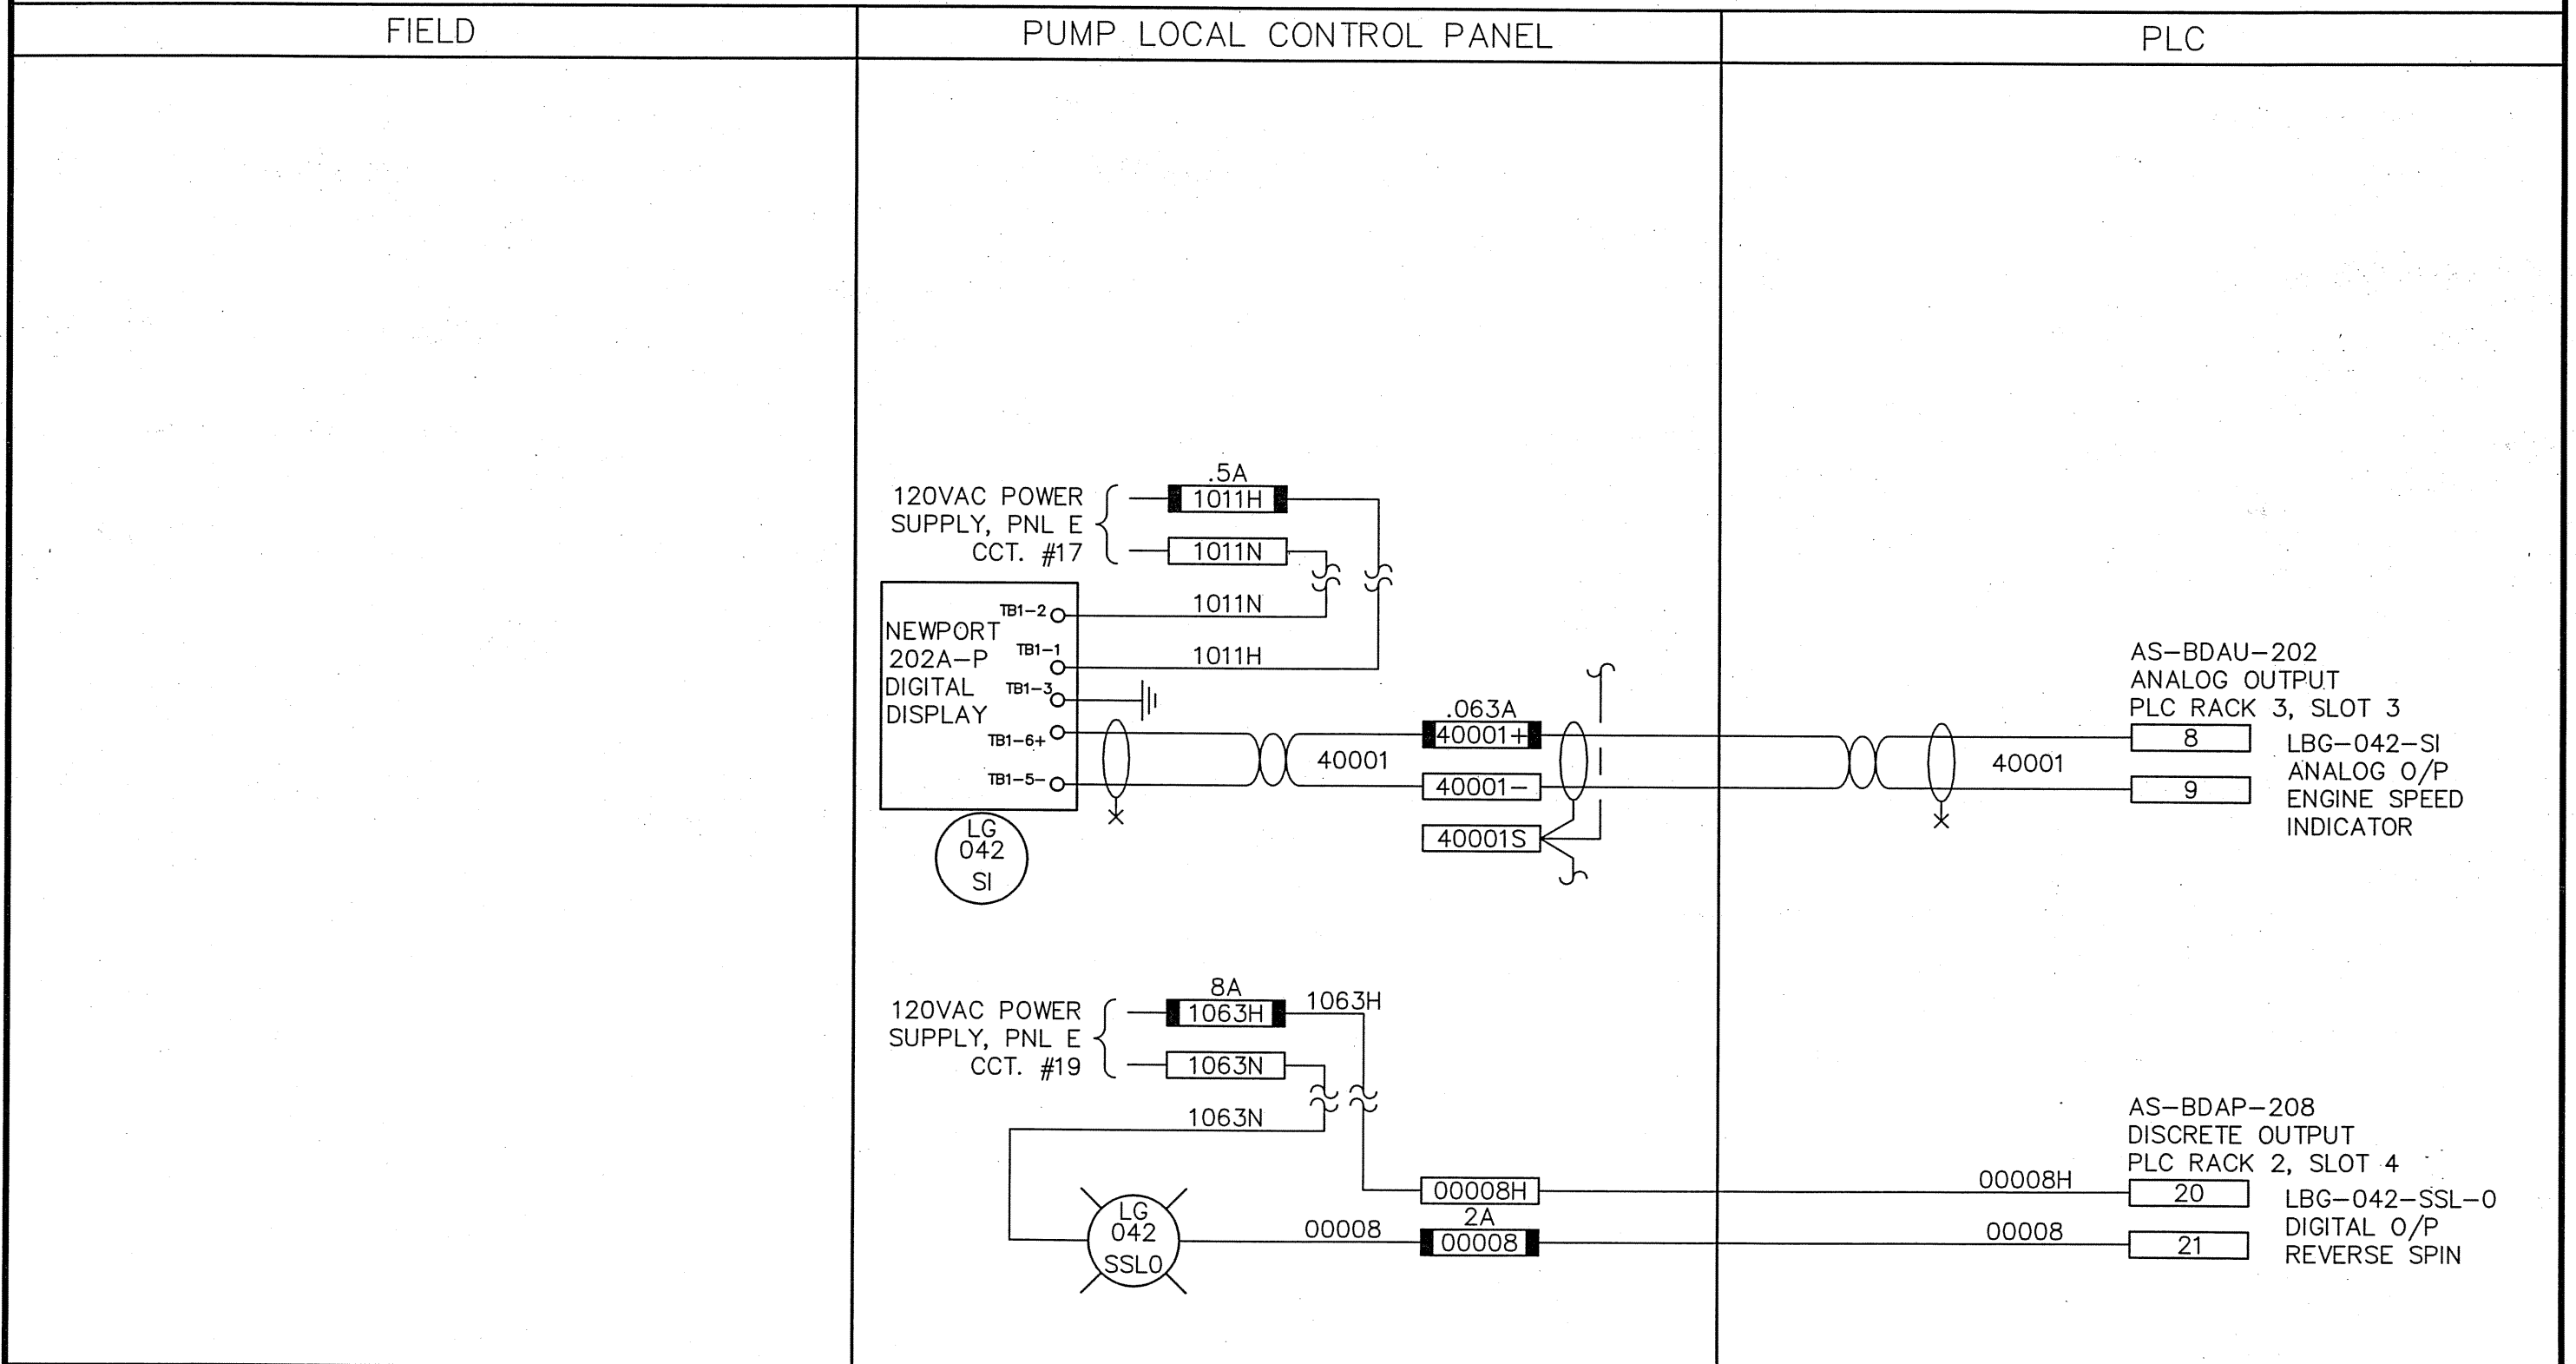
FIELD

PUMP LOCAL CONTROL PANEL

PLC

120VAC POWER SUPPLY, PNL E CCT. #17

.5A
1011H

1011N

NEWPORT 202A–P DIGITAL DISPLAY

TB1–2
1011N

TB1–1
1011H

TB1–3

TB1–6+

TB1–5–

LG 042 SI

.063A
40001+

40001

40001–

40001S

AS–BDAU–202
ANALOG OUTPUT
PLC RACK 3, SLOT 3

8

9

40001

LBG–042–SI
ANALOG O/P
ENGINE SPEED
INDICATOR

120VAC POWER SUPPLY, PNL E CCT. #19

8A
1063H

1063H

1063N

1063N

AS–BDAP–208
DISCRETE OUTPUT
PLC RACK 2, SLOT 4

00008H

00008H

20

LG 042 SSLO

00008

2A
00008

00008

21

LBG–042–SSL–0
DIGITAL O/P
REVERSE SPIN